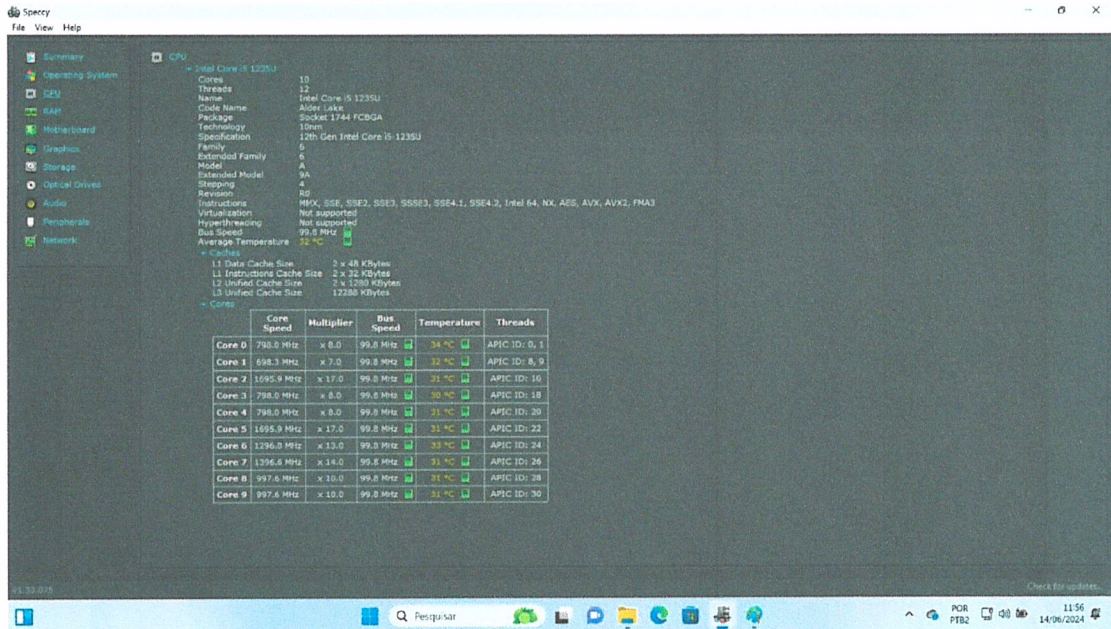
Speccy
File View Help

Summary
Operating System
CPU
RAM
Motherboard
Graphics
Storage
Optical Drives
Audio
Peripherals
Network

CPU
Intel Core i5 1235U
Cores 10
Threads 12
Name Intel Core i5 1235U
Code Name Alder Lake
Package Socket 1744 FCBGA
Technology 10nm
Specification 12th Gen Intel Core i5-1235U
Family 6
Extended Family 6
Model A
Extended Model 9A
Stepping 4
Revision R0
Instructions MMX, SSE, SSE2, SSE3, SSSE3, SSE4.1, SSE4.2, Intel 64, NX, AES, AVX, AVX2, FMA3
Virtualization Not supported
Hyperthreading Not supported
Bus Speed 99.8 MHz
Average Temperature 32 °C
Caches
L1 Data Cache Size 2 x 48 KBytes
L1 Instructions Cache Size 2 x 32 KBytes
L2 Unified Cache Size 2 x 1280 KBytes
L3 Unified Cache Size 12288 KBytes
Cores

| | Core Speed | Multiplier | Bus Speed | Temperature | Threads |
|---|---|---|---|---|---|
| Core 0 | 798.0 MHz | x 8.0 | 99.8 MHz | 34 °C | APIC ID: 0, 1 |
| Core 1 | 698.3 MHz | x 7.0 | 99.8 MHz | 32 °C | APIC ID: 8, 9 |
| Core 2 | 1695.9 MHz | x 17.0 | 99.8 MHz | 31 °C | APIC ID: 16 |
| Core 3 | 798.0 MHz | x 8.0 | 99.8 MHz | 30 °C | APIC ID: 18 |
| Core 4 | 798.0 MHz | x 8.0 | 99.8 MHz | 31 °C | APIC ID: 20 |
| Core 5 | 1695.9 MHz | x 17.0 | 99.8 MHz | 31 °C | APIC ID: 22 |
| Core 6 | 1296.8 MHz | x 13.0 | 99.8 MHz | 33 °C | APIC ID: 24 |
| Core 7 | 1396.6 MHz | x 14.0 | 99.8 MHz | 31 °C | APIC ID: 26 |
| Core 8 | 997.6 MHz | x 10.0 | 99.8 MHz | 31 °C | APIC ID: 28 |
| Core 9 | 997.6 MHz | x 10.0 | 99.8 MHz | 31 °C | APIC ID: 30 |

v1.33.075
Check for updates...

Pesquisar
POR PTB2
11:56 14/06/2024